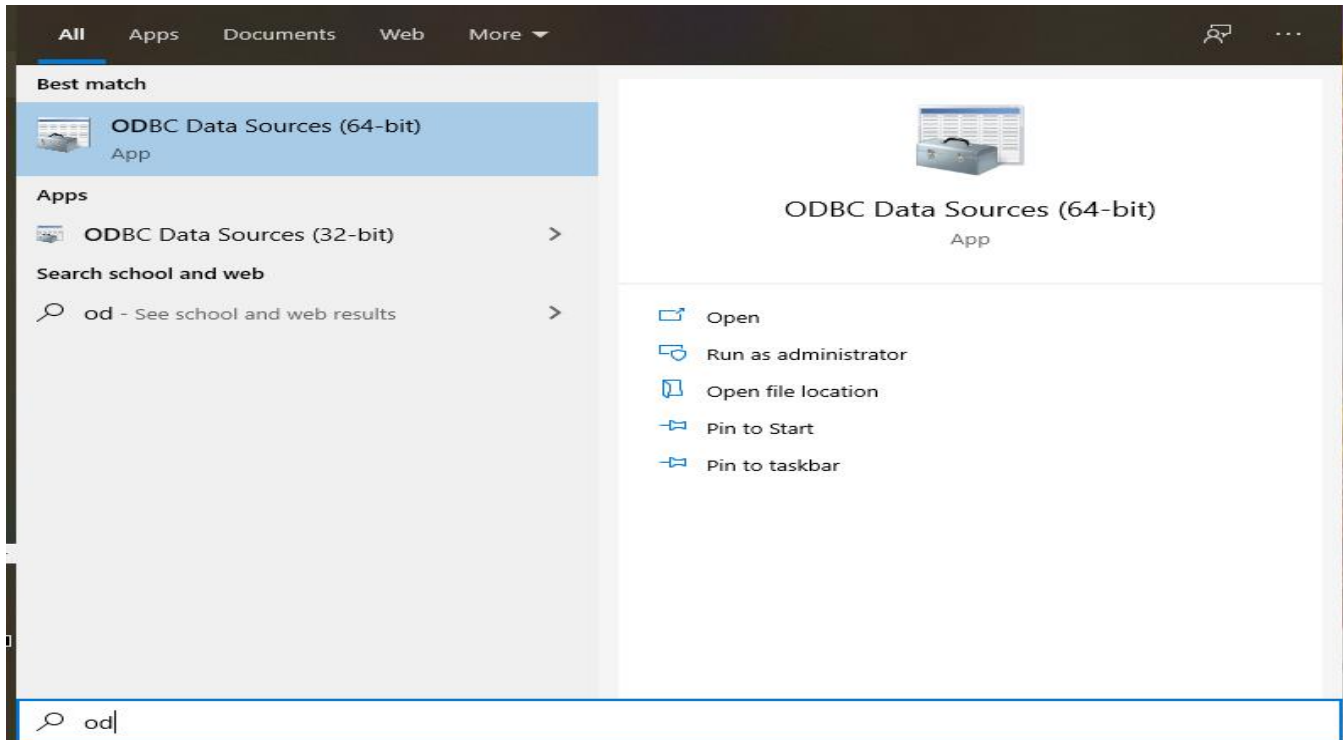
All Apps Documents Web More ▾

...

Best match

ODBC Data Sources (64-bit)
App

Apps

ODBC Data Sources (32-bit) >

Search school and web

od - See school and web results >

ODBC Data Sources (64-bit)
App

Open

Run as administrator

Open file location

Pin to Start

Pin to taskbar

od